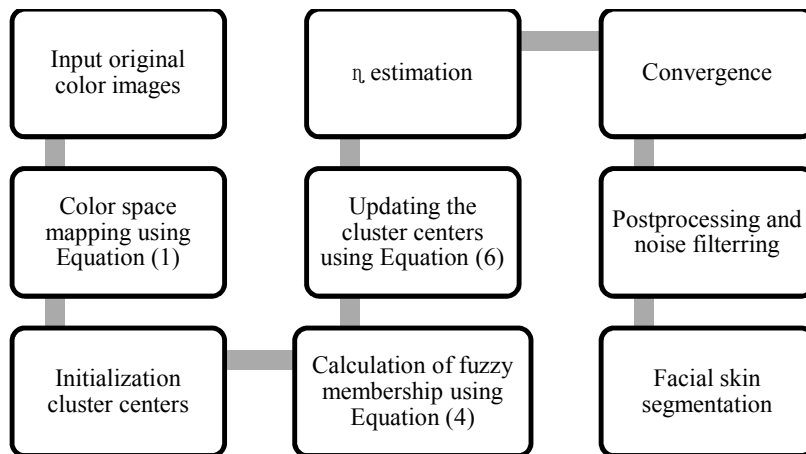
Input original color images

Color space mapping using Equation (1)

Initialization cluster centers

Calculation of fuzzy membership using Equation (4)

Updating the cluster centers using Equation (6)

$\eta_i$ estimation

Convergence

Postprocessing and noise filterring

Facial skin segmentation